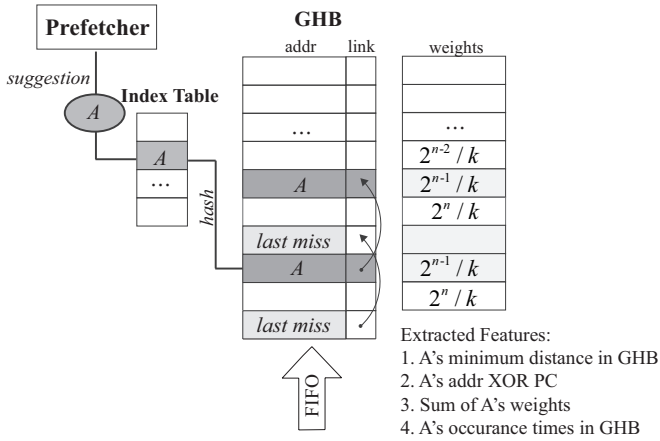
Prefetcher

suggestion

$A$

Index Table

$A$

...

hash

GHB

addr

link

...

$A$

last miss

$A$

last miss

FIFO

weights

...

$2^{n-2} / k$

$2^{n-1} / k$

$2^{n} / k$

$2^{n-1} / k$

$2^{n} / k$

Extracted Features:
1. A's minimum distance in GHB
2. A's addr XOR PC
3. Sum of A's weights
4. A's occurance times in GHB